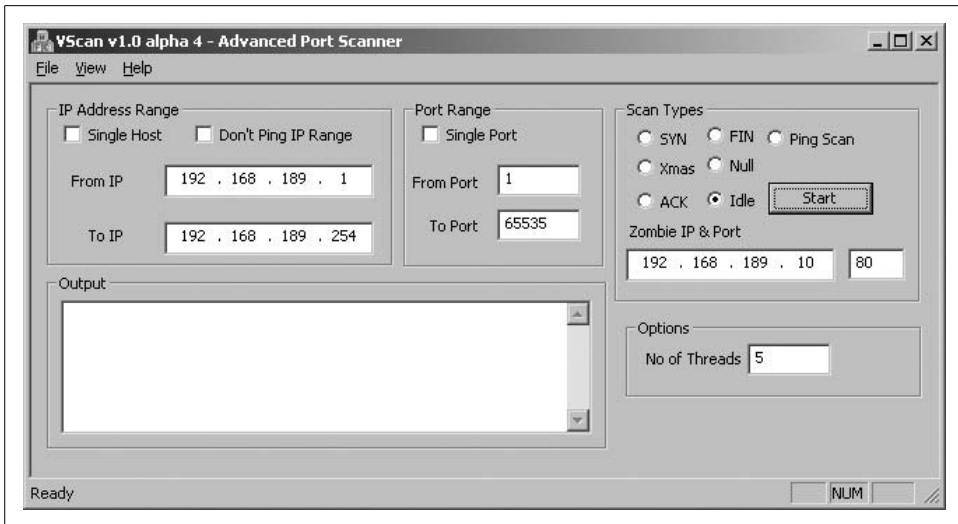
VScan v1.0 alpha 4 - Advanced Port Scanner

File View Help

IP Address Range
Single Host
Don't Ping IP Range
From IP 192 . 168 . 189 . 1
To IP 192 . 168 . 189 . 254

Port Range
Single Port
From Port 1
To Port 65535

Scan Types
SYN FIN Ping Scan
Xmas Null
ACK Idle
Start
Zombie IP & Port
192 . 168 . 189 . 10
80

Output

Options
No of Threads 5

Ready
NUM